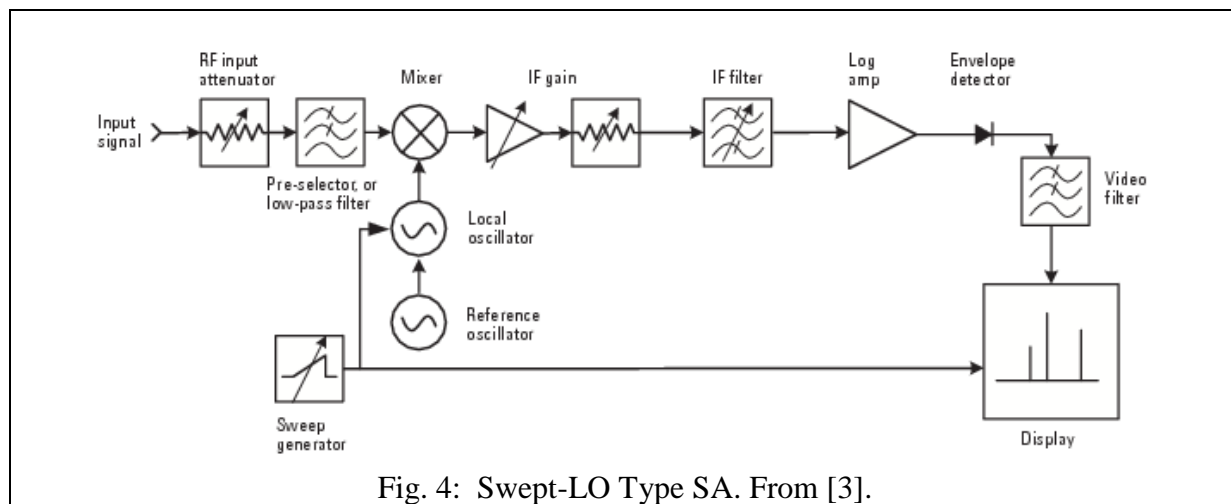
RF input attenuator

Mixer

IF gain

IF filter

Log amp

Envelope detector

Input signal

Pre-selector, or low-pass filter

Local oscillator

Video filter

Reference oscillator

Sweep generator

Display

Fig. 4: Swept-LO Type SA. From [3].